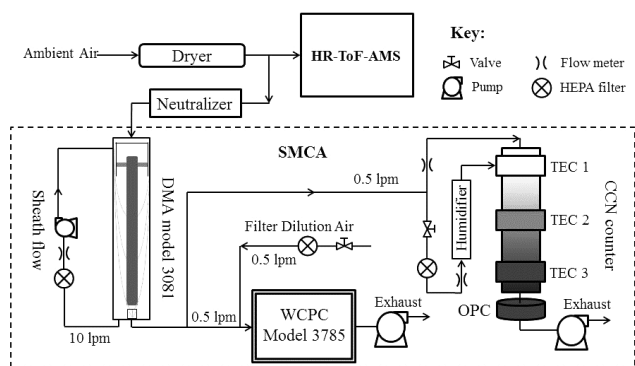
Ambient Air
Dryer
HR-ToF-AMS
Key:
Valve
Flow meter
Pump
HEPA filter
Neutralizer
SMCA
Sheath flow
DMA model 3081
0.5 lpm
Humidifier
TEC 1
TEC 2
TEC 3
CCN counter
Filter Dilution Air
0.5 lpm
0.5 lpm
WCPC Model 3785
Exhaust
OPC
Exhaust
10 lpm